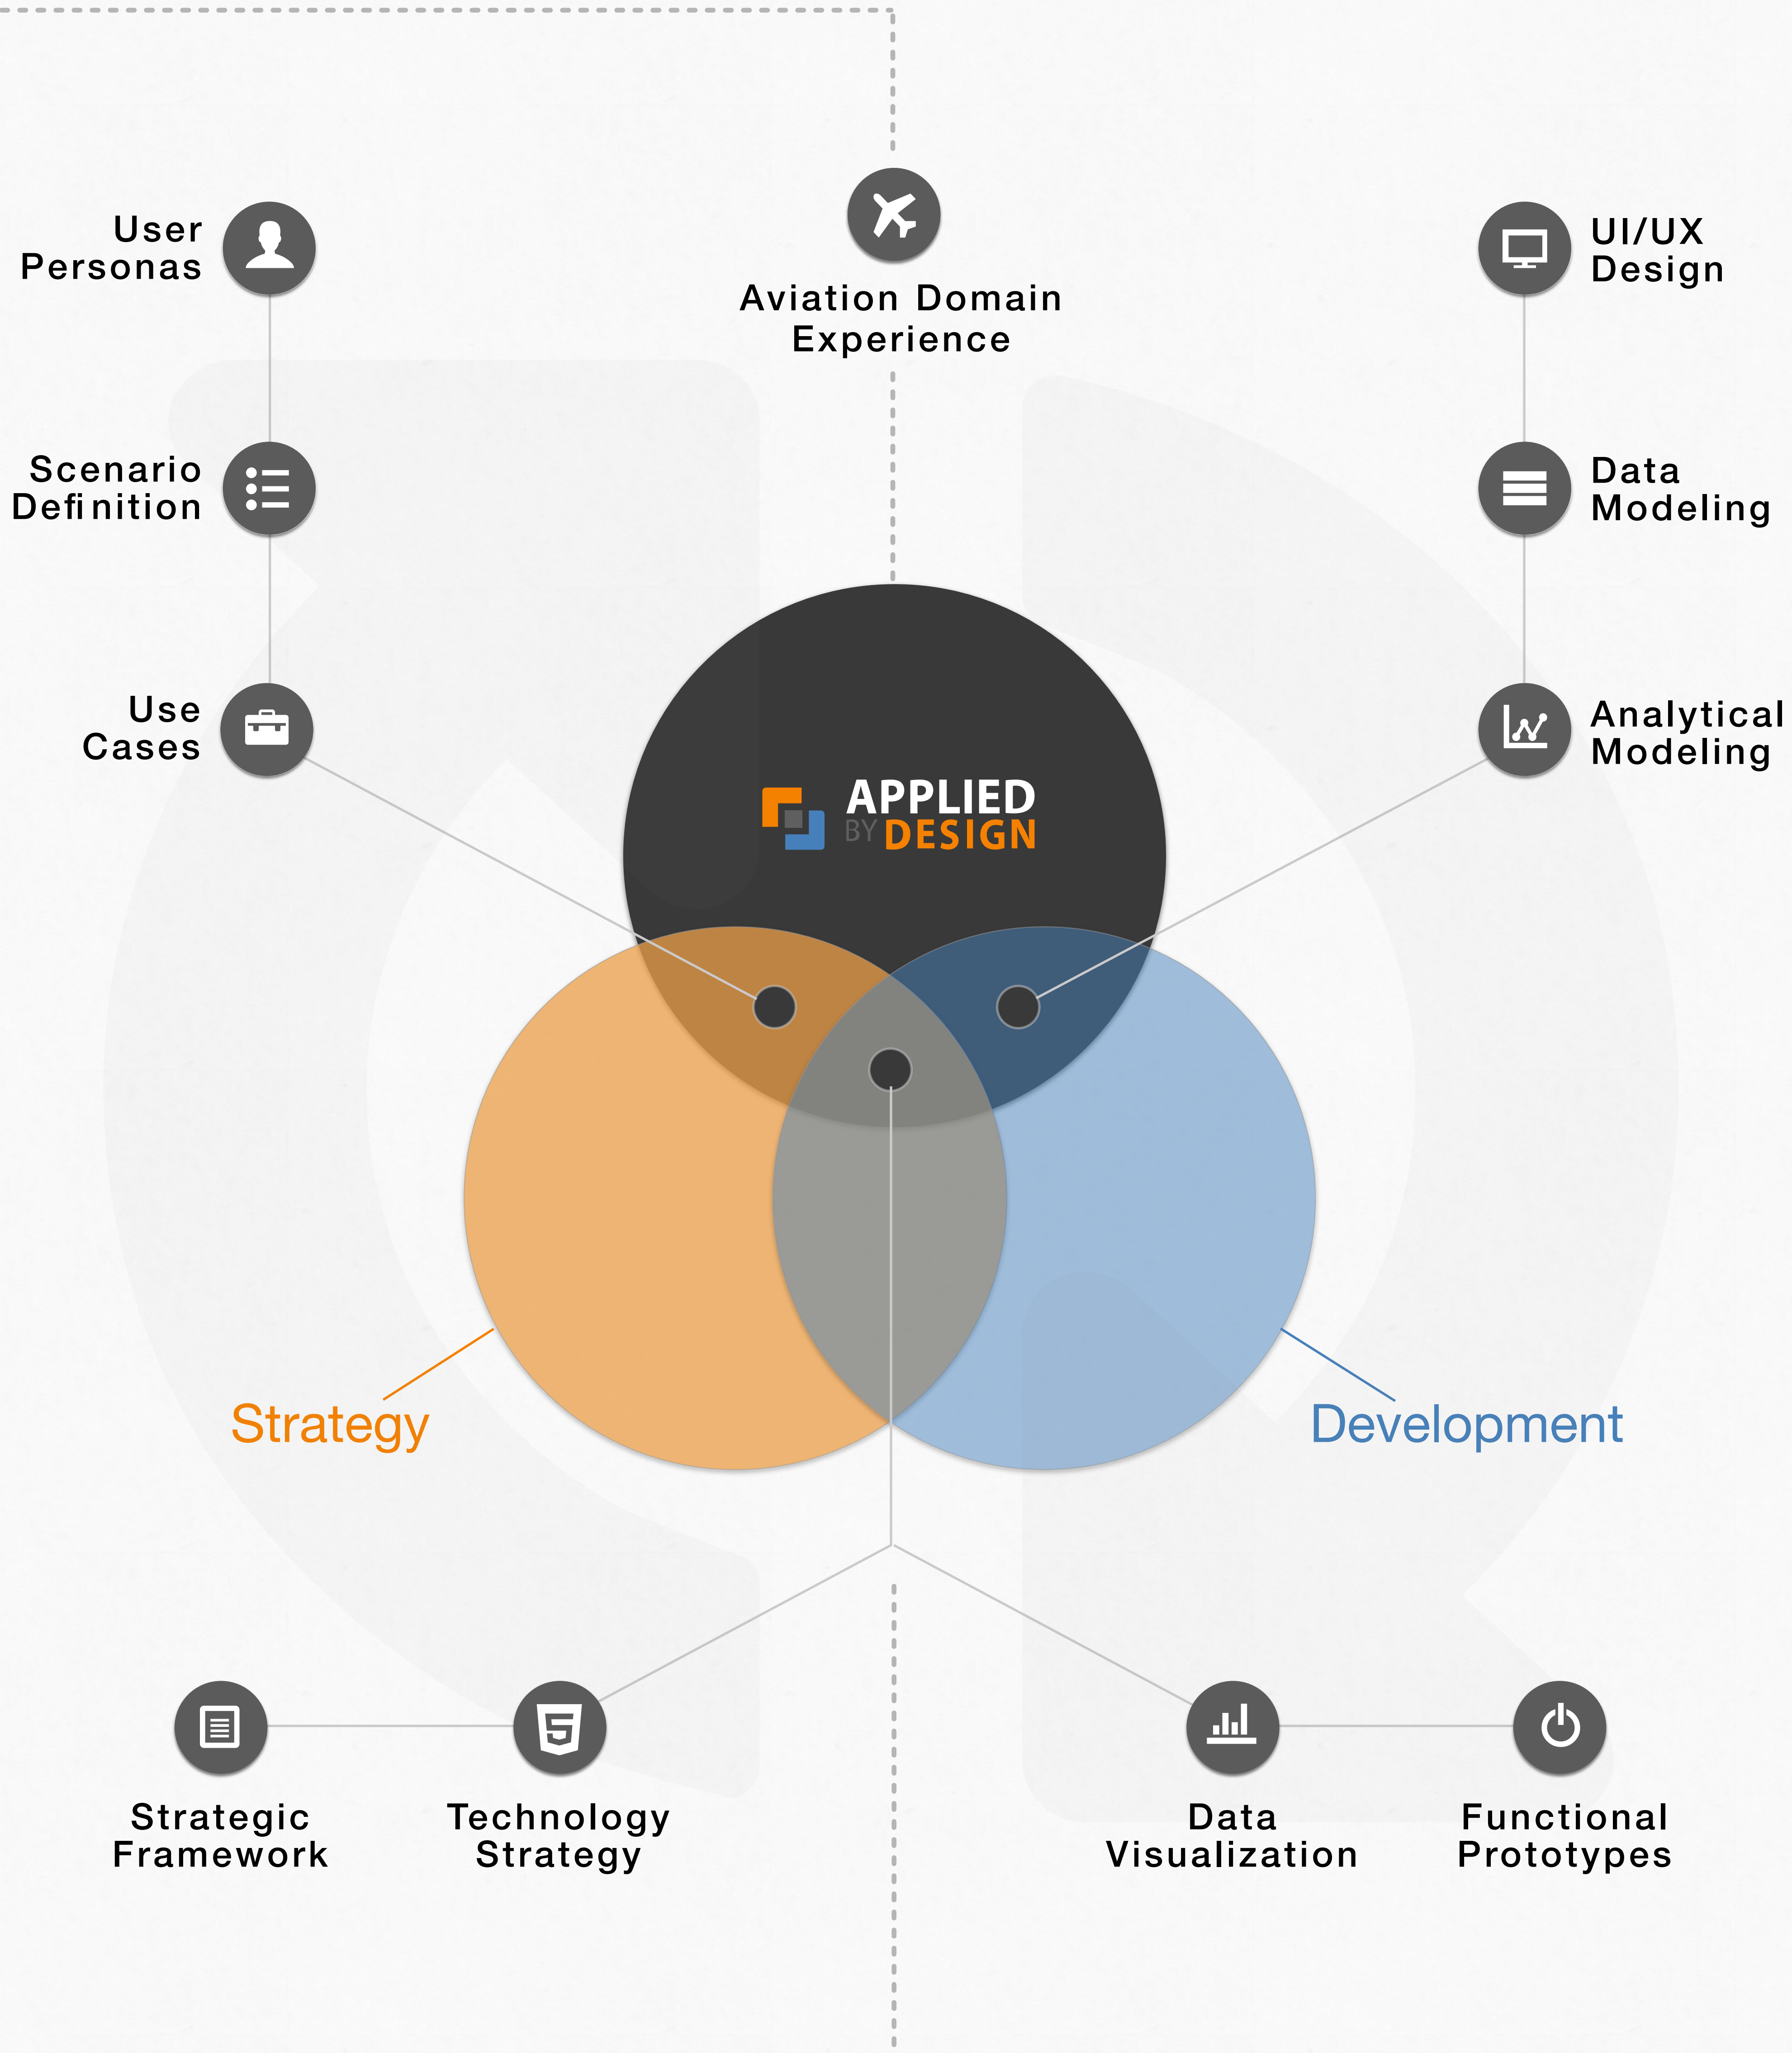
User Personas

Aviation Domain Experience

UI/UX Design

Scenario Definition

Data Modeling

Use Cases

Analytical Modeling

APPLIED BY DESIGN

Strategy

Development

Strategic Framework

Technology Strategy

Data Visualization

Functional Prototypes